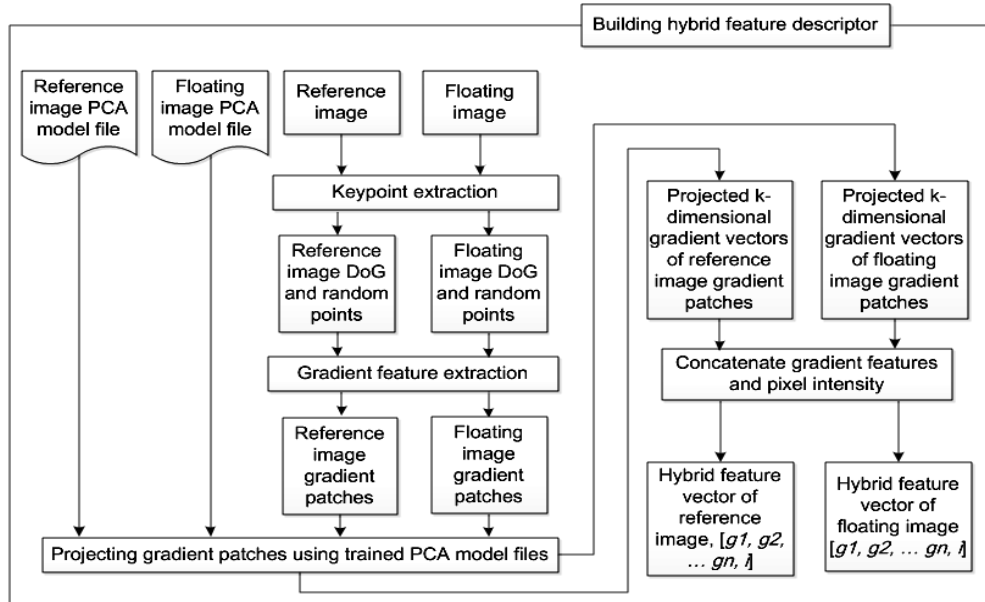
Building hybrid feature descriptor

Reference image PCA model file

Floating image PCA model file

Reference image

Floating image

Keypoint extraction

Reference image DoG and random points

Floating image DoG and random points

Gradient feature extraction

Reference image gradient patches

Floating image gradient patches

Projecting gradient patches using trained PCA model files

Projected k-dimensional gradient vectors of reference image gradient patches

Projected k-dimensional gradient vectors of floating image gradient patches

Concatenate gradient features and pixel intensity

Hybrid feature vector of reference image, [g1, g2, … gn, I]

Hybrid feature vector of floating image [g1, g2, … gn, I]